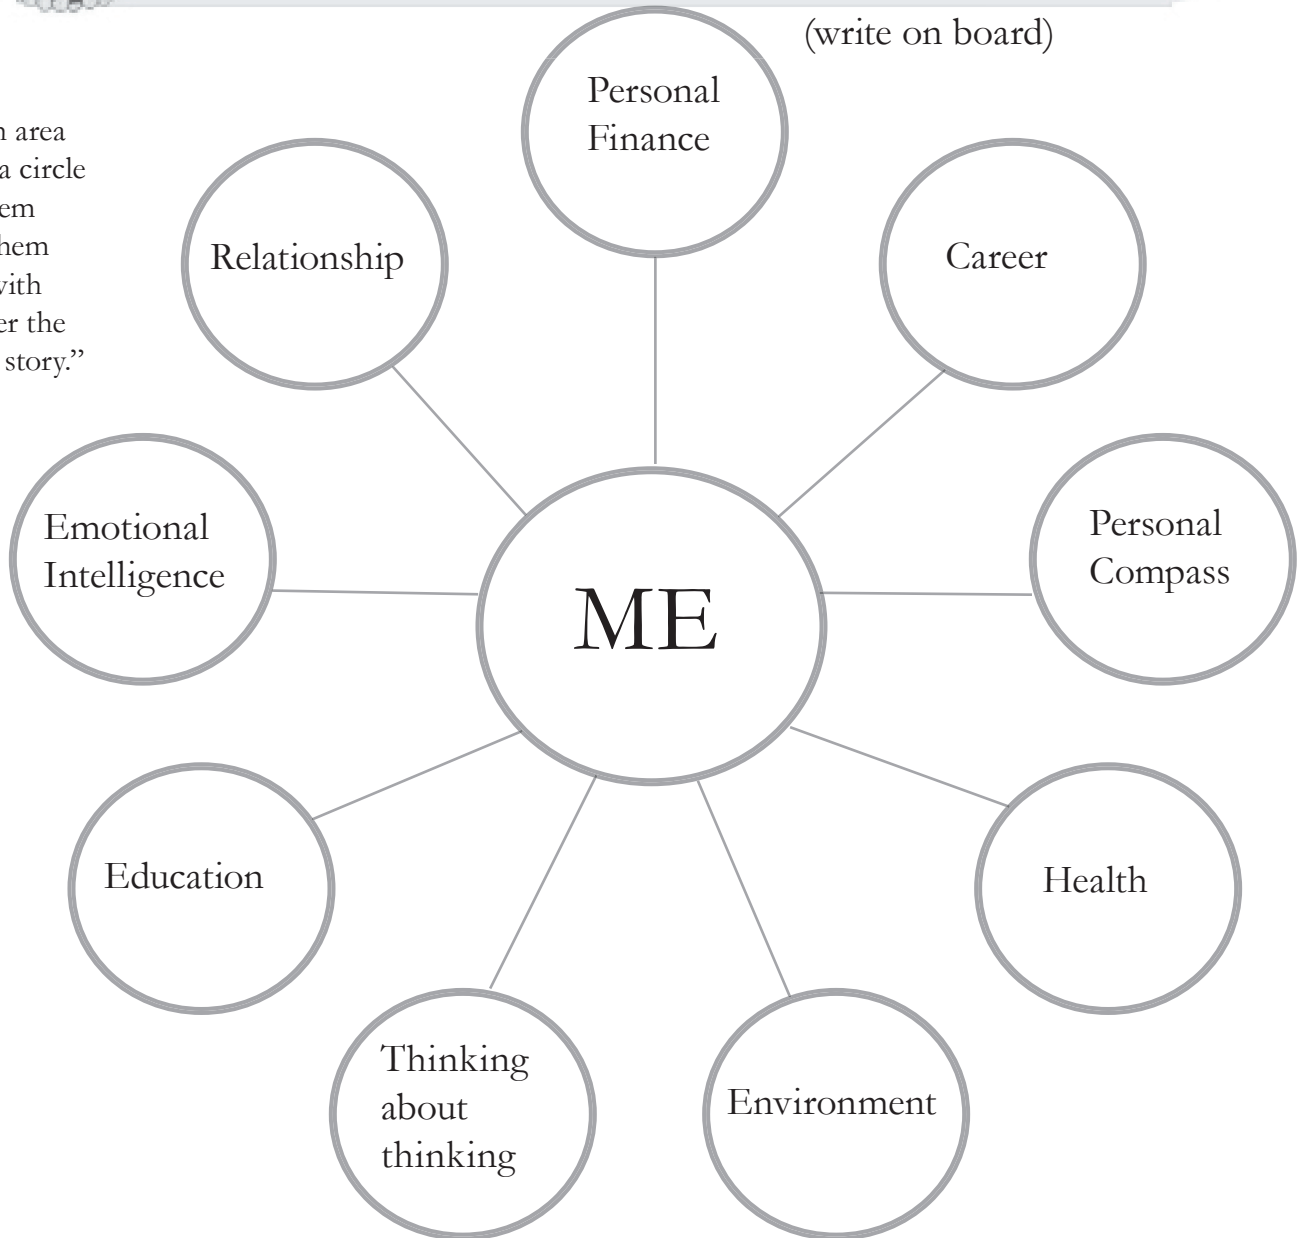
(write on board)

n area
a circle
em
hem
vith
er the
story."

Personal Finance

Relationship

Career

Emotional Intelligence

ME

Personal Compass

Education

Health

Thinking about thinking

Environment